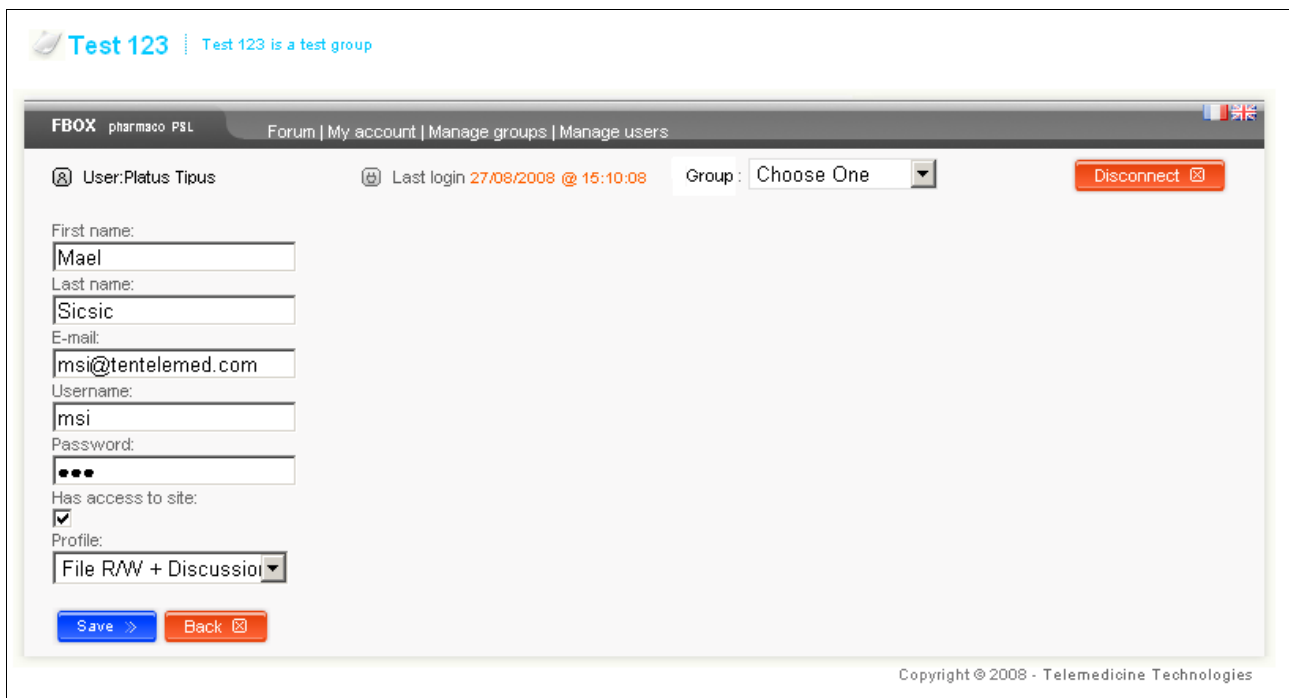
Test 123 | Test 123 is a test group

FBOX pharmaco PSL

Forum | My account | Manage groups | Manage users

User:Platus Tipus

Last login 27/08/2008 @ 15:10:08

Group : Choose One

Disconnect

First name:

Mael

Last name:

Sicsic

E-mail:

msi@tentelemed.com

Username:

msi

Password:

●●●

Has access to site:

Profile:

File R/W + Discussio

Save

Back

Copyright © 2008 - Telemedicine Technologies